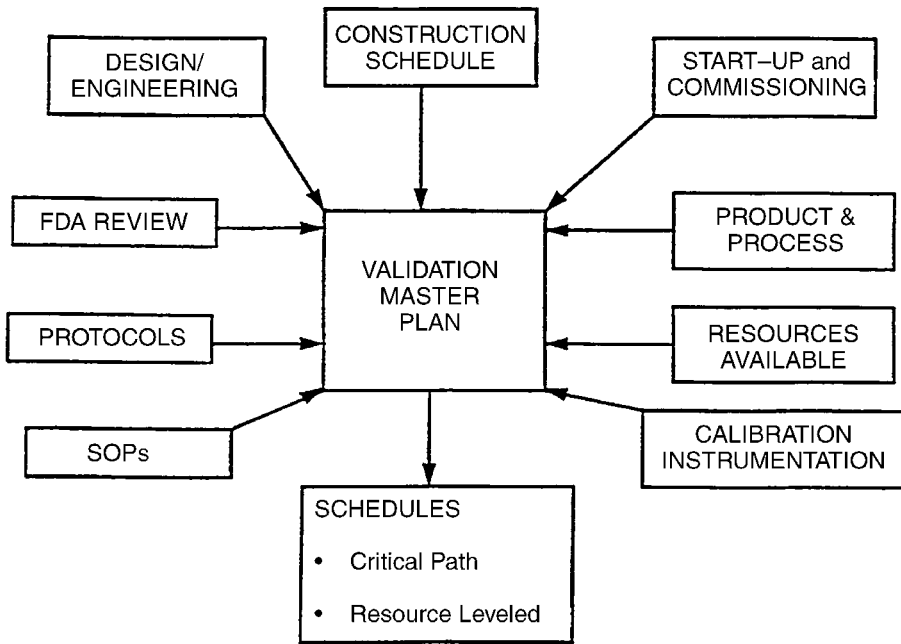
DESIGN/
ENGINEERING

CONSTRUCTION
SCHEDULE

START–UP and
COMMISSIONING

FDA REVIEW

VALIDATION
MASTER
PLAN

PRODUCT &
PROCESS

PROTOCOLS

RESOURCES
AVAILABLE

SOPs

CALIBRATION
INSTRUMENTATION

SCHEDULES
• Critical Path
• Resource Leveled